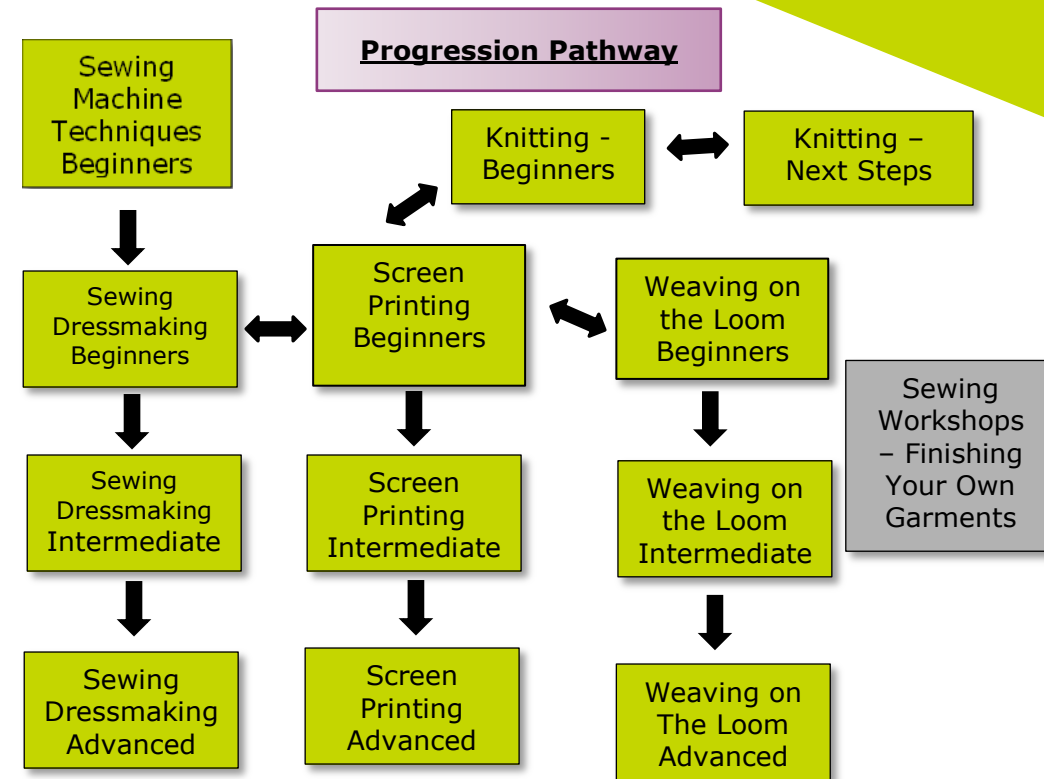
Progression Pathway

Sewing Machine Techniques Beginners

Knitting - Beginners

Knitting – Next Steps

Sewing Dressmaking Beginners

Screen Printing Beginners

Weaving on the Loom Beginners

Sewing Workshops – Finishing Your Own Garments

Sewing Dressmaking Intermediate

Screen Printing Intermediate

Weaving on the Loom Intermediate

Sewing Dressmaking Advanced

Screen Printing Advanced

Weaving on The Loom Advanced